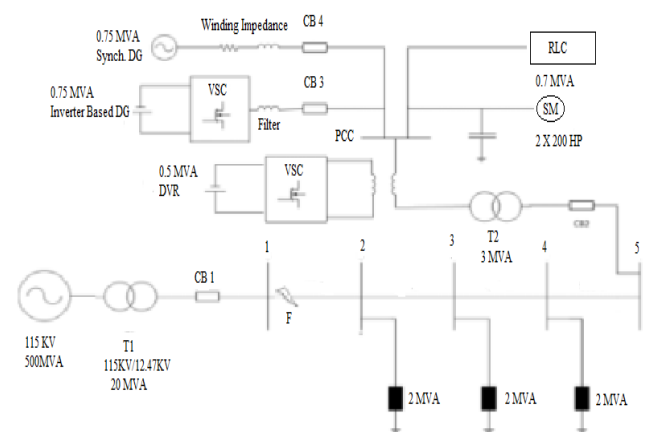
0.75 MVA
Synch. DG

Winding Impedance

CB 4

RLC

0.75 MVA
Inverter Based DG

VSC

CB 3

Filter

0.7 MVA

SM

PCC

2 X 200 HP

0.5 MVA
DVR

VSC

T2
3 MVA

CB2

1

2

3

4

5

CB 1

F

115 KV
500MVA

T1
115KV/12.47KV
20 MVA

2 MVA

2 MVA

2 MVA